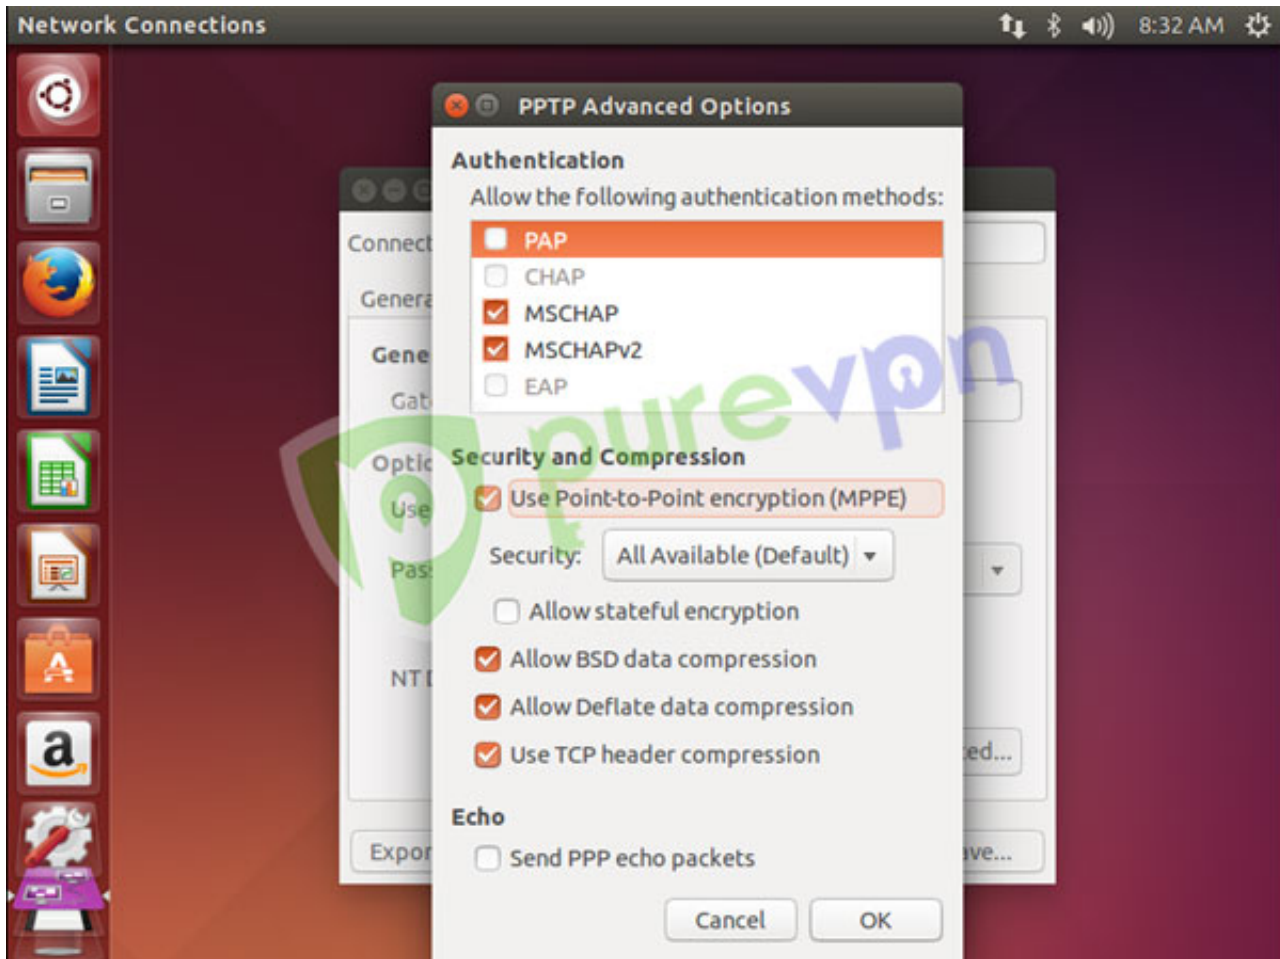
Network Connections

8:32 AM

PPTP Advanced Options

Authentication

Allow the following authentication methods:

PAP

CHAP

MSCHAP

MSCHAPv2

EAP

Security and Compression

Use Point-to-Point encryption (MPPE)

Security: All Available (Default)

Allow stateful encryption

Allow BSD data compression

Allow Deflate data compression

Use TCP header compression

Echo

Send PPP echo packets

Cancel

OK

Connect

Genera

Gene

Gat

Optic

Use

Pas

NT I

ed...

Expor

ve...

purevpn

a